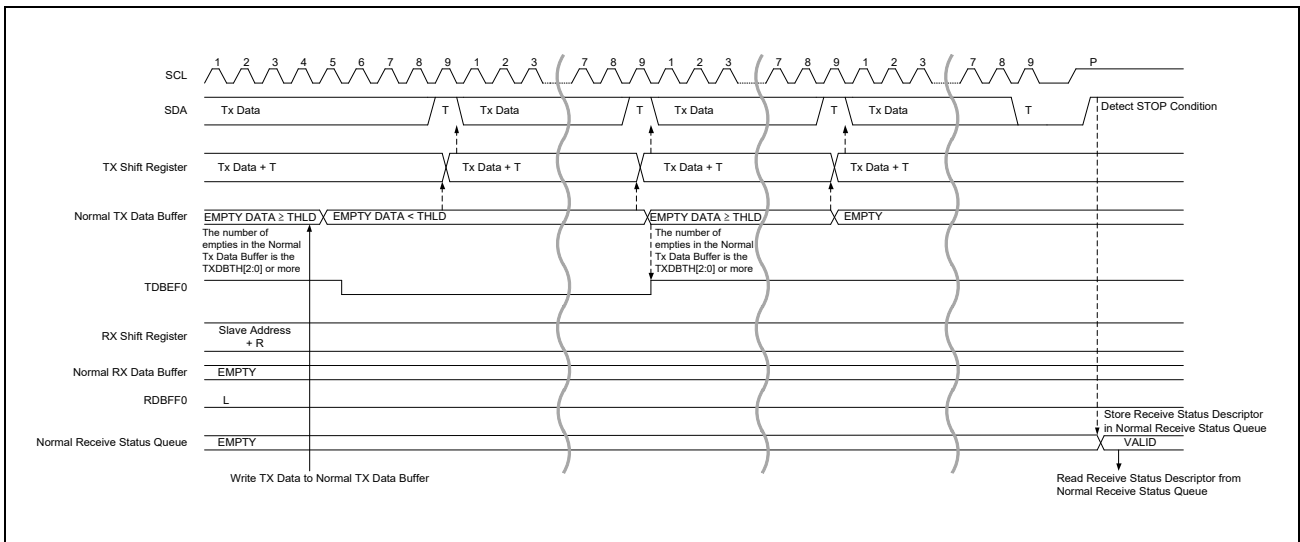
SCL 1 2 3 4 5 6 7 8 9 1 2 3 7 8 9 1 2 3 7 8 9 1 2 3 7 8 9 P

SDA Tx Data T Tx Data T Tx Data T Tx Data T Detect STOP Condition

TX Shift Register Tx Data + T Tx Data + T Tx Data + T Tx Data + T

Normal TX Data Buffer EMPTY DATA ≥ THLD EMPTY DATA < THLD EMPTY DATA ≥ THLD EMPTY

The number of empties in the Normal Tx Data Buffer is the TXDBTH[2:0] or more

The number of empties in the Normal Tx Data Buffer is the TXDBTH[2:0] or more

TDBEF0

RX Shift Register Slave Address + R

Normal RX Data Buffer EMPTY

RDBFF0 L

Store Receive Status Descriptor in Normal Receive Status Queue

Normal Receive Status Queue EMPTY VALID

Write TX Data to Normal TX Data Buffer

Read Receive Status Descriptor from Normal Receive Status Queue